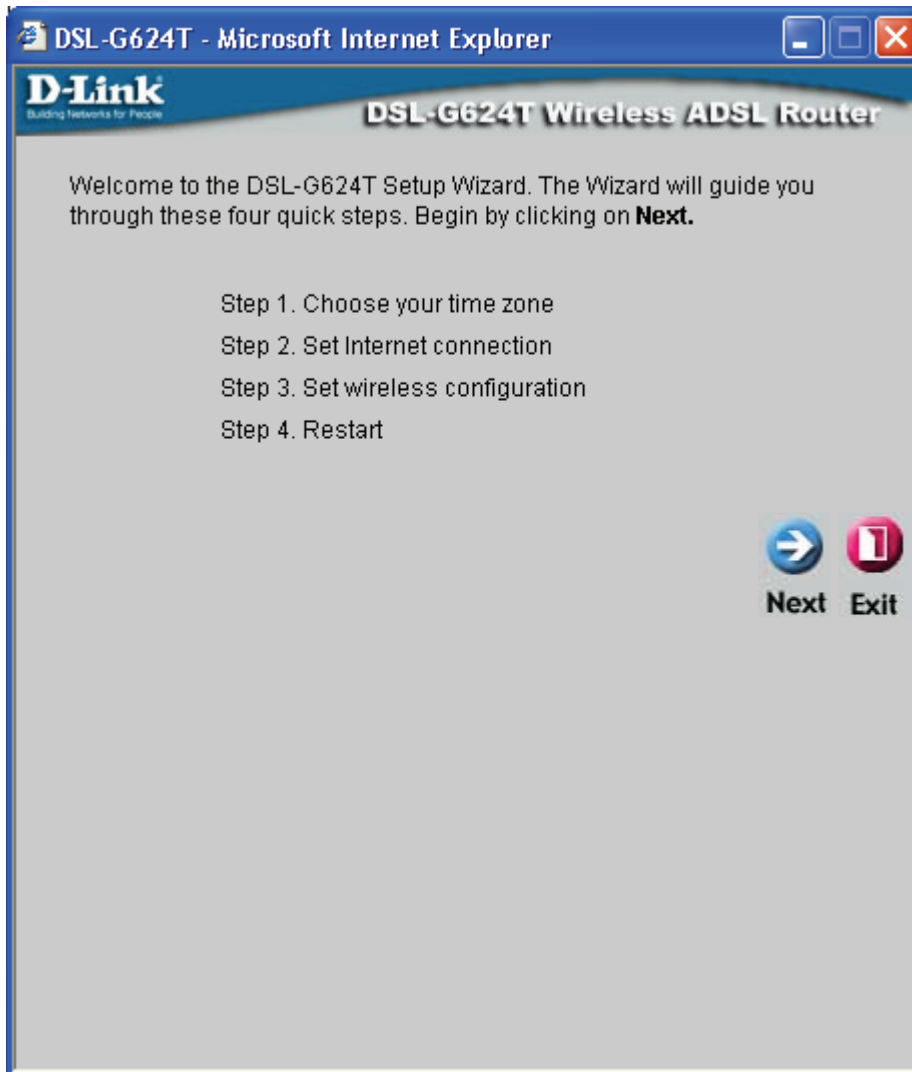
DSL-G624T - Microsoft Internet Explorer

D-Link
Building Networks for People

DSL-G624T Wireless ADSL Router

Welcome to the DSL-G624T Setup Wizard. The Wizard will guide you through these four quick steps. Begin by clicking on **Next.**

Step 1. Choose your time zone

Step 2. Set Internet connection

Step 3. Set wireless configuration

Step 4. Restart

Next Exit